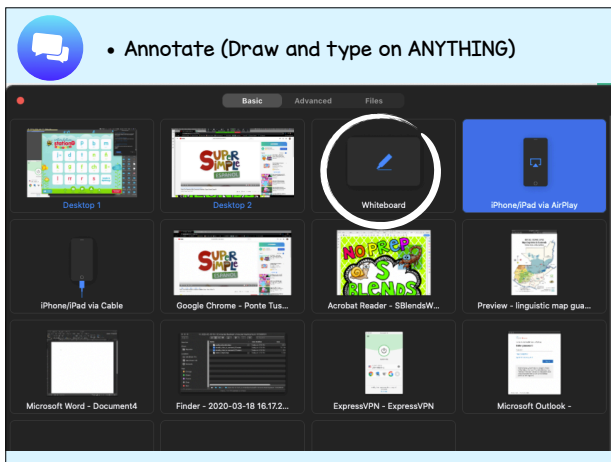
• Annotate (Draw and type on ANYTHING)

Basic Advanced Files

Desktop 1

SUPER SIMPLE

Desktop 2

Whiteboard

iPhone/iPad via AirPlay

iPhone/iPad via Cable

SUPER SIMPLE

Google Chrome - Ponte Tus...

NO PREP S BLENDS

Acrobat Reader - SBlendsW...

Preview - linguistic map gua...

Microsoft Word - Document4

Finder - 2020-03-18 16.17.2...

ExpressVPN - ExpressVPN

Microsoft Outlook -